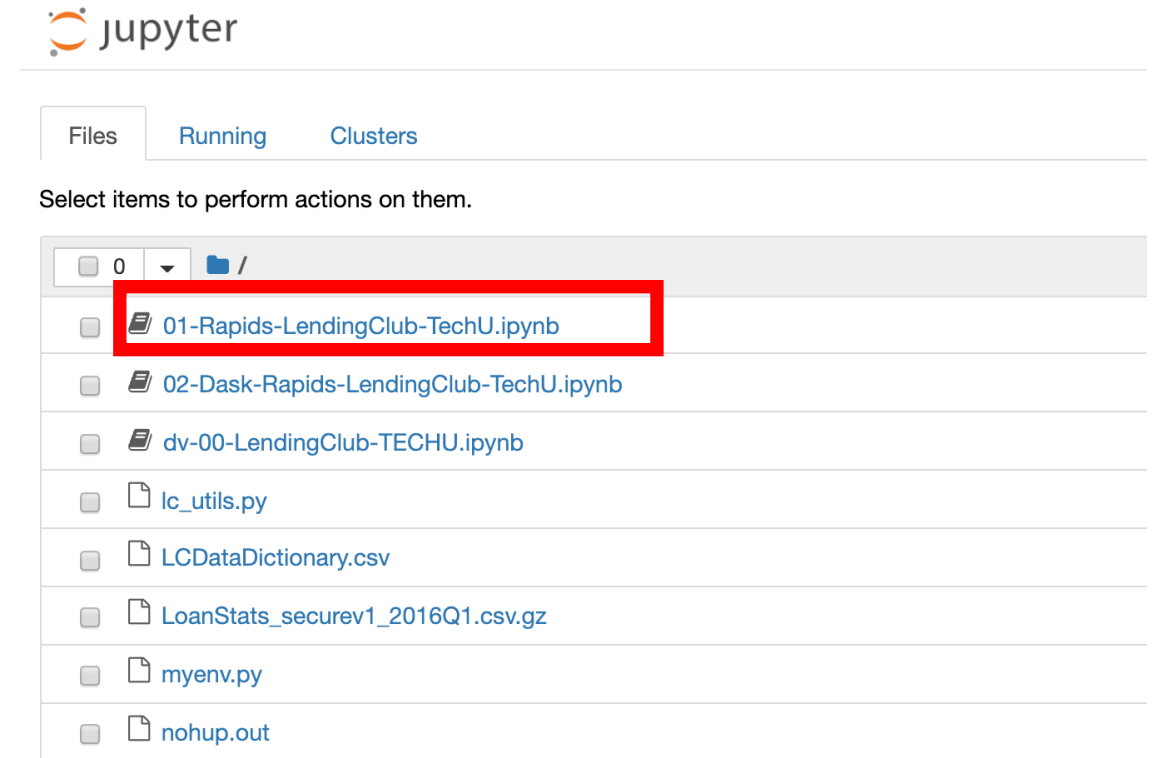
jupyter

Files Running Clusters

Select items to perform actions on them.

0 /

01-Rapids-LendingClub-TechU.ipynb

02-Dask-Rapids-LendingClub-TechU.ipynb

dv-00-LendingClub-TECHU.ipynb

lc_utils.py

LCDataDictionary.csv

LoanStats_securev1_2016Q1.csv.gz

myenv.py

nohup.out